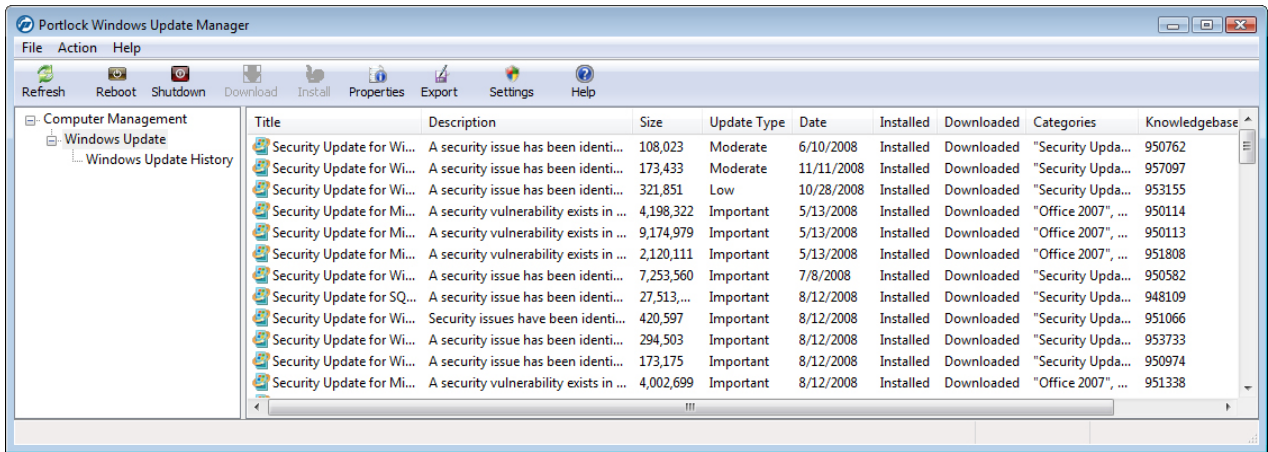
Portlock Windows Update Manager

File Action Help

Refresh Reboot Shutdown Download Install Properties Export Settings Help

Computer Management
Windows Update
Windows Update History

| Title | Description | Size | Update Type | Date | Installed | Downloaded | Categories | Knowledgebase |
|---|---|---|---|---|---|---|---|---|
| Security Update for Wi... | A security issue has been identi... | 108,023 | Moderate | 6/10/2008 | Installed | Downloaded | "Security Upda... | 950762 |
| Security Update for Wi... | A security issue has been identi... | 173,433 | Moderate | 11/11/2008 | Installed | Downloaded | "Security Upda... | 957097 |
| Security Update for Wi... | A security issue has been identi... | 321,851 | Low | 10/28/2008 | Installed | Downloaded | "Security Upda... | 953155 |
| Security Update for Mi... | A security vulnerability exists in ... | 4,198,322 | Important | 5/13/2008 | Installed | Downloaded | "Office 2007", ... | 950114 |
| Security Update for Mi... | A security vulnerability exists in ... | 9,174,979 | Important | 5/13/2008 | Installed | Downloaded | "Office 2007", ... | 950113 |
| Security Update for Mi... | A security vulnerability exists in ... | 2,120,111 | Important | 5/13/2008 | Installed | Downloaded | "Office 2007", ... | 951808 |
| Security Update for Wi... | A security issue has been identi... | 7,253,560 | Important | 7/8/2008 | Installed | Downloaded | "Security Upda... | 950582 |
| Security Update for SQ... | A security issue has been identi... | 27,513,... | Important | 8/12/2008 | Installed | Downloaded | "Security Upda... | 948109 |
| Security Update for Wi... | Security issues have been identi... | 420,597 | Important | 8/12/2008 | Installed | Downloaded | "Security Upda... | 951066 |
| Security Update for Wi... | A security issue has been identi... | 294,503 | Important | 8/12/2008 | Installed | Downloaded | "Security Upda... | 953733 |
| Security Update for Wi... | A security issue has been identi... | 173,175 | Important | 8/12/2008 | Installed | Downloaded | "Security Upda... | 950974 |
| Security Update for Mi... | A security vulnerability exists in ... | 4,002,699 | Important | 8/12/2008 | Installed | Downloaded | "Office 2007", ... | 951338 |